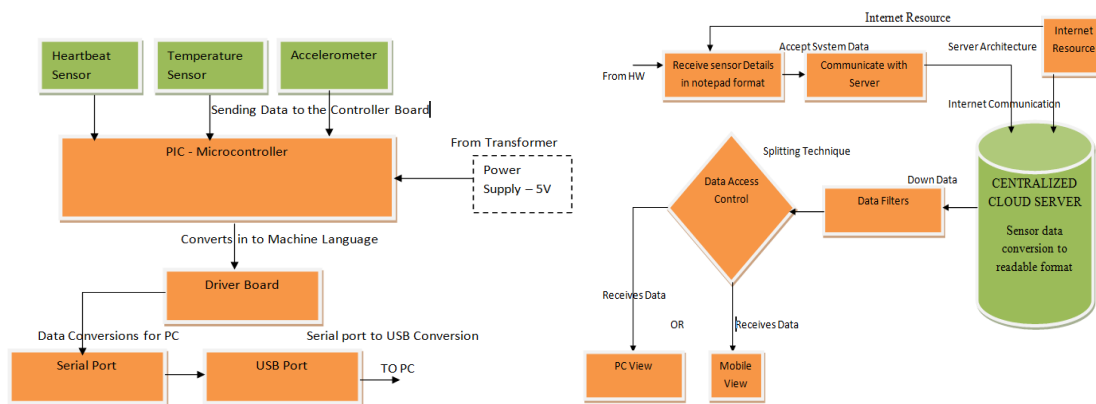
Heartbeat Sensor

Temperature Sensor

Accelerometer

Sending Data to the Controller Board

PIC - Microcontroller

From Transformer

Power Supply – 5V

Converts in to Machine Language

Driver Board

Data Conversions for PC

Serial port to USB Conversion

Serial Port

USB Port

TO PC

Internet Resource

Internet Resource

From HW

Receive sensor Details in notepad format

Accept System Data

Communicate with Server

Server Architecture

Internet Communication

Splitting Technique

Data Access Control

Down Data

Data Filters

CENTRALIZED CLOUD SERVER

Sensor data conversion to readable format

Receives Data

OR

Receives Data

PC View

Mobile View